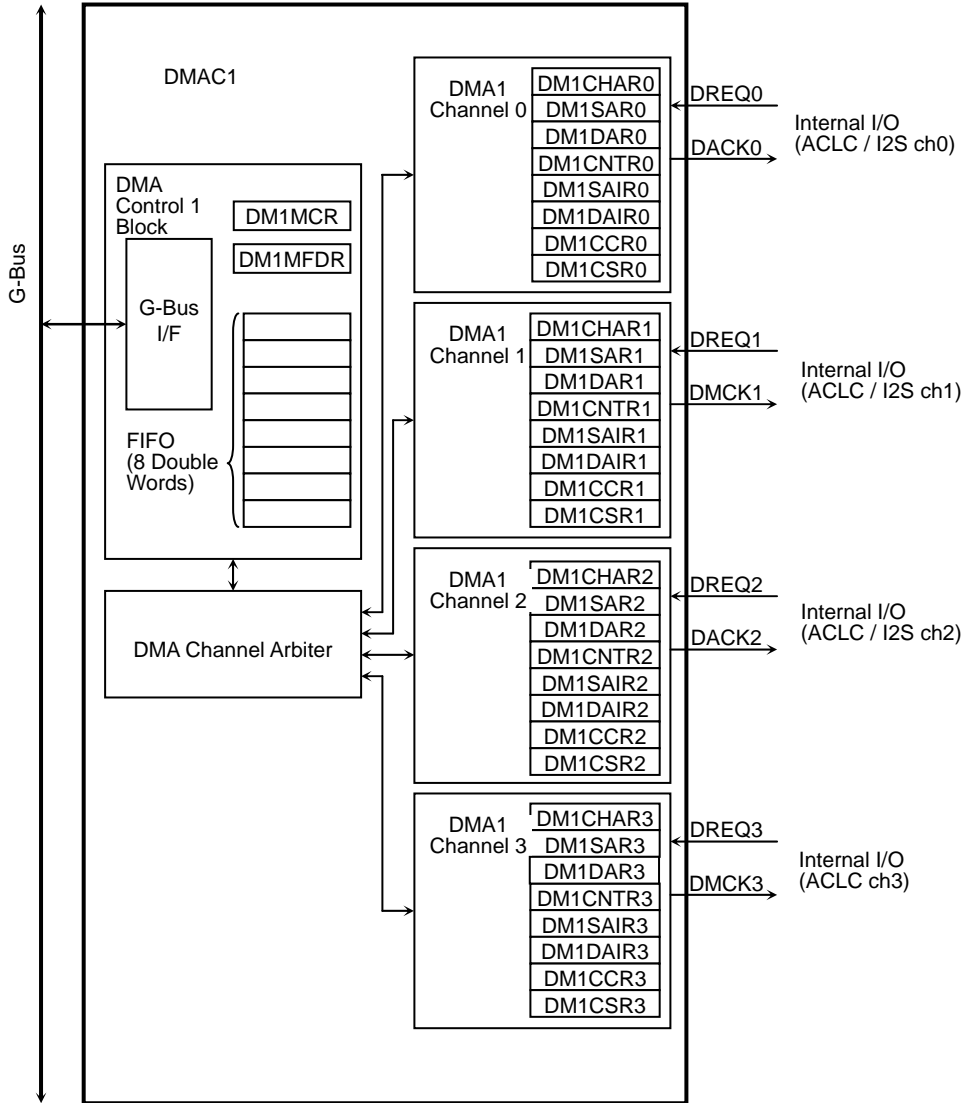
G-Bus

DMAC1

DMA Control 1 Block

DM1MCR

DM1MFDR

G-Bus I/F

FIFO (8 Double Words)

DMA Channel Arbiter

DMA1 Channel 0

DM1CHAR0
DM1SAR0
DM1DAR0
DM1CNTR0
DM1SAIR0
DM1DAIR0
DM1CCR0
DM1CSR0

DREQ0
DACK0
Internal I/O (ACLC / I2S ch0)

DMA1 Channel 1

DM1CHAR1
DM1SAR1
DM1DAR1
DM1CNTR1
DM1SAIR1
DM1DAIR1
DM1CCR1
DM1CSR1

DREQ1
DMCK1
Internal I/O (ACLC / I2S ch1)

DMA1 Channel 2

DM1CHAR2
DM1SAR2
DM1DAR2
DM1CNTR2
DM1SAIR2
DM1DAIR2
DM1CCR2
DM1CSR2

DREQ2
DACK2
Internal I/O (ACLC / I2S ch2)

DMA1 Channel 3

DM1CHAR3
DM1SAR3
DM1DAR3
DM1CNTR3
DM1SAIR3
DM1DAIR3
DM1CCR3
DM1CSR3

DREQ3
DMCK3
Internal I/O (ACLC ch3)